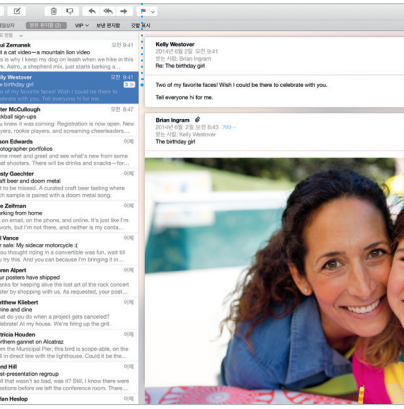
받은 편지함 (5) VIP 보낸 편지함 깃발 표시

aul Zemanek 오전 9:11
t a cat video—a mountain lion video
s what happened to my dog on leash when we hike in this s. Astro, a shepherd mix, just starts barking a...

lly Westover 오전 9:11
birthday girl
of my favorite faces! Wish I could be there to te with you. Tell everyone hi for me.

ter McCullough 오전 9:04
ckball sign-ups
y know it was coming: Registration is now open. New ryers, rookie players, and screaming cheerleaders...

son Edwards 어제
otographer portfolios
me meet and greet and see what's new from some at shooters. There will be drinks and snacks—for...

sty Gaechter 어제
raft beer and doom metal
to be missed. A curated craft beer tasting where each sample is paired with a doom metal song.

e Zeilman 어제
rking from home
on email, on the phone, and online. It's just like I'm work, but I'm not there, and neither is my conta...

l Vance 어제
sale: My sidecar motorcycle
you thought riding in a convertible was fun, wait till try this. My little ride can "purr" or I can bringing it in...

ann Alpert 어제
ur posters have shipped
d free to keep busy after the last art of the rock concert ter by shopping with us. As requested, your post...

tthew Kliebert 어제
ine and dine
e's all of my favorite places get canceled? sllented! My house. We're firing up the grill.

tricia Houden 어제
rthern gannet on Alcatraz
m the Municipal Pier, this bird is scope-able, on the ll in direct line with the lighthouse. Could it be the...

nd Hill 어제
st-presentation regroup
t that wasn't so bad, was it? Still, I know there were things we could do better. Let's meet on that...

lly Westover

Kelly Westover
2014년 6월 2일 오전 9:11
받는 사람: Brian Ingram
Re: The birthday girl

Two of my favorite faces! Wish I could be there to celebrate with you.

Tell everyone hi for me.

Brian Ingram
2014년 6월 2일 오전 7:03
받는 사람: Kelly Westover
The birthday girl